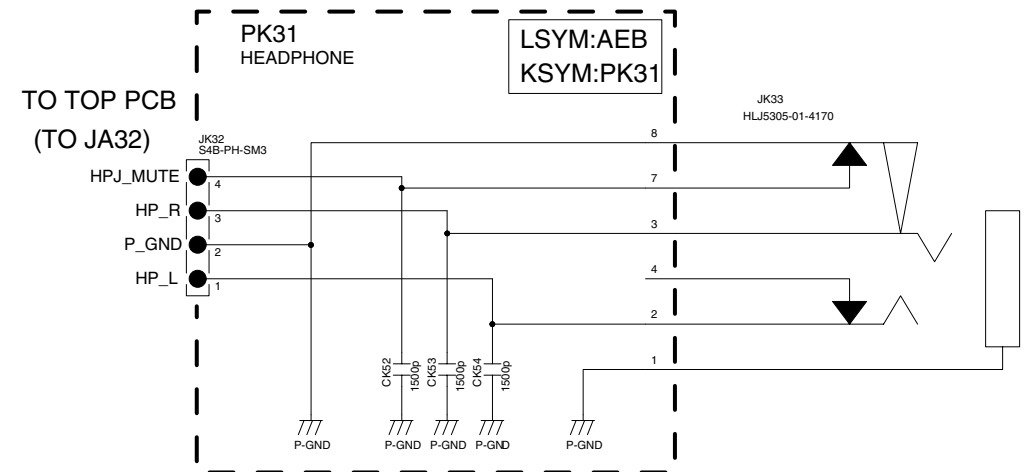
PK31
HEADPHONE

LSYM:AEB
KSYM:PK31

TO TOP PCB
(TO JA32)

JK32
S4B-PH-SM3

HPJ_MUTE 4
HP_R 3
P_GND 2
HP_L 1

JK33
HLJ5305-01-4170

8
7
3
4
2
1

CK52 1500p
CK53 1500p
CK54 1500p

P-GND
P-GND
P-GND
P-GND
P-GND